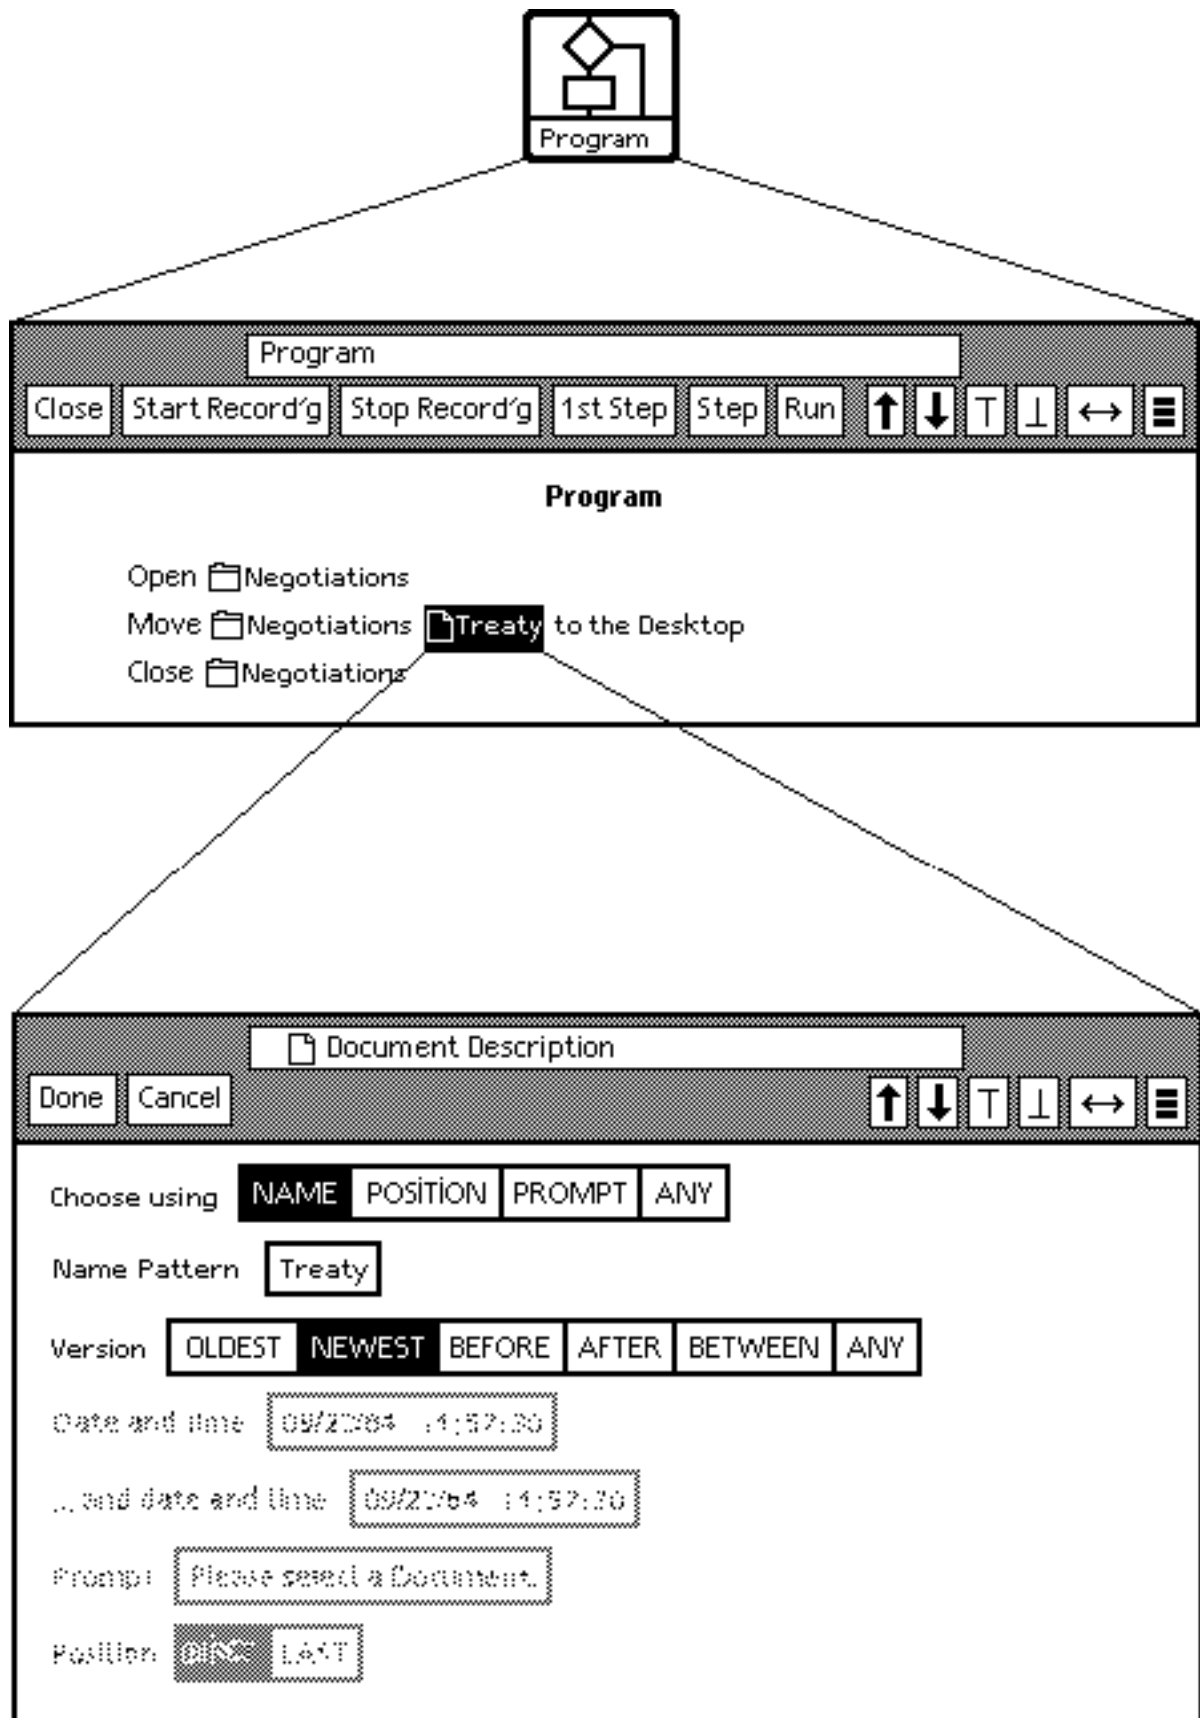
Program

Program

Close | Start Record'g | Stop Record'g | 1st Step | Step | Run | ↑ | ↓ | T | ⊥ | ↔ | ≡

Program

Open Negotiations
Move Negotiations Treaty to the Desktop
Close Negotiations

Document Description

Done | Cancel | ↑ | ↓ | T | ⊥ | ↔ | ≡

Choose using NAME POSITION PROMPT ANY

Name Pattern Treaty

Version OLDEST NEWEST BEFORE AFTER BETWEEN ANY

Date and time 09/20/84 14:52:30

...and date and time 09/20/84 14:52:30

Prompt Please select a Document.

Position FIRST LAST